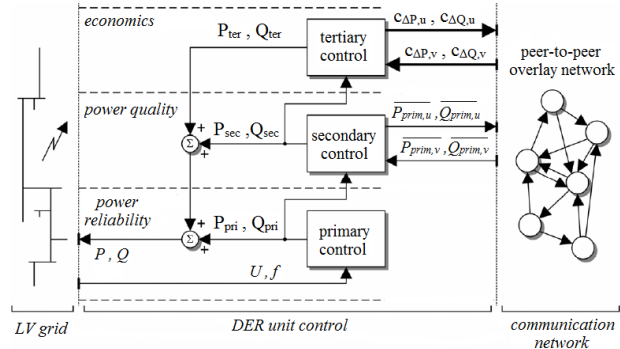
economics

$P_{ter}$ , $Q_{ter}$

tertiary control

$c_{\Delta P,u}$ , $c_{\Delta Q,u}$

$c_{\Delta P,v}$ , $c_{\Delta Q,v}$

peer-to-peer overlay network

power quality

$\Sigma$

+

+

$P_{sec}$ , $Q_{sec}$

secondary control

$\overline{P_{prim,u}}$ , $\overline{Q_{prim,u}}$

$\overline{P_{prim,v}}$ , $\overline{Q_{prim,v}}$

power reliability

+

+

$\Sigma$

$P_{pri}$ , $Q_{pri}$

primary control

$P$ , $Q$

$U$ , $f$

LV grid

DER unit control

communication network